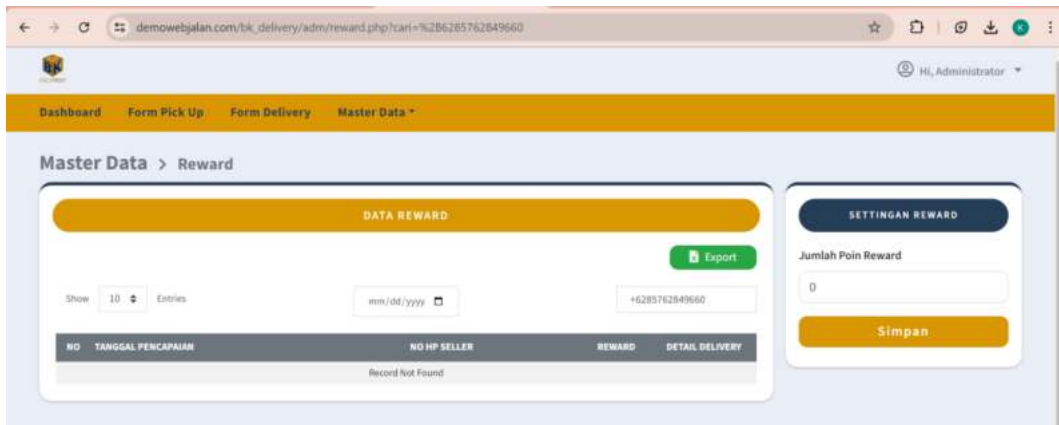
demowebjalan.com/bk_delivery/adm/reward.php?cari=%2B6285762849660

Hi, Administrator

Dashboard Form Pick Up Form Delivery Master Data

Master Data > Reward

DATA REWARD

Export

Show 10 Entries

mm/dd/yyyy

+6285762849660

| NO | TANGGAL PENCAPAIAN | NO HP SELLER | REWARD | DETAIL DELIVERY |
|---|---|---|---|---|
| Record Not Found | | | | |

SETTINGAN REWARD

Jumlah Poin Reward

0

Simpan